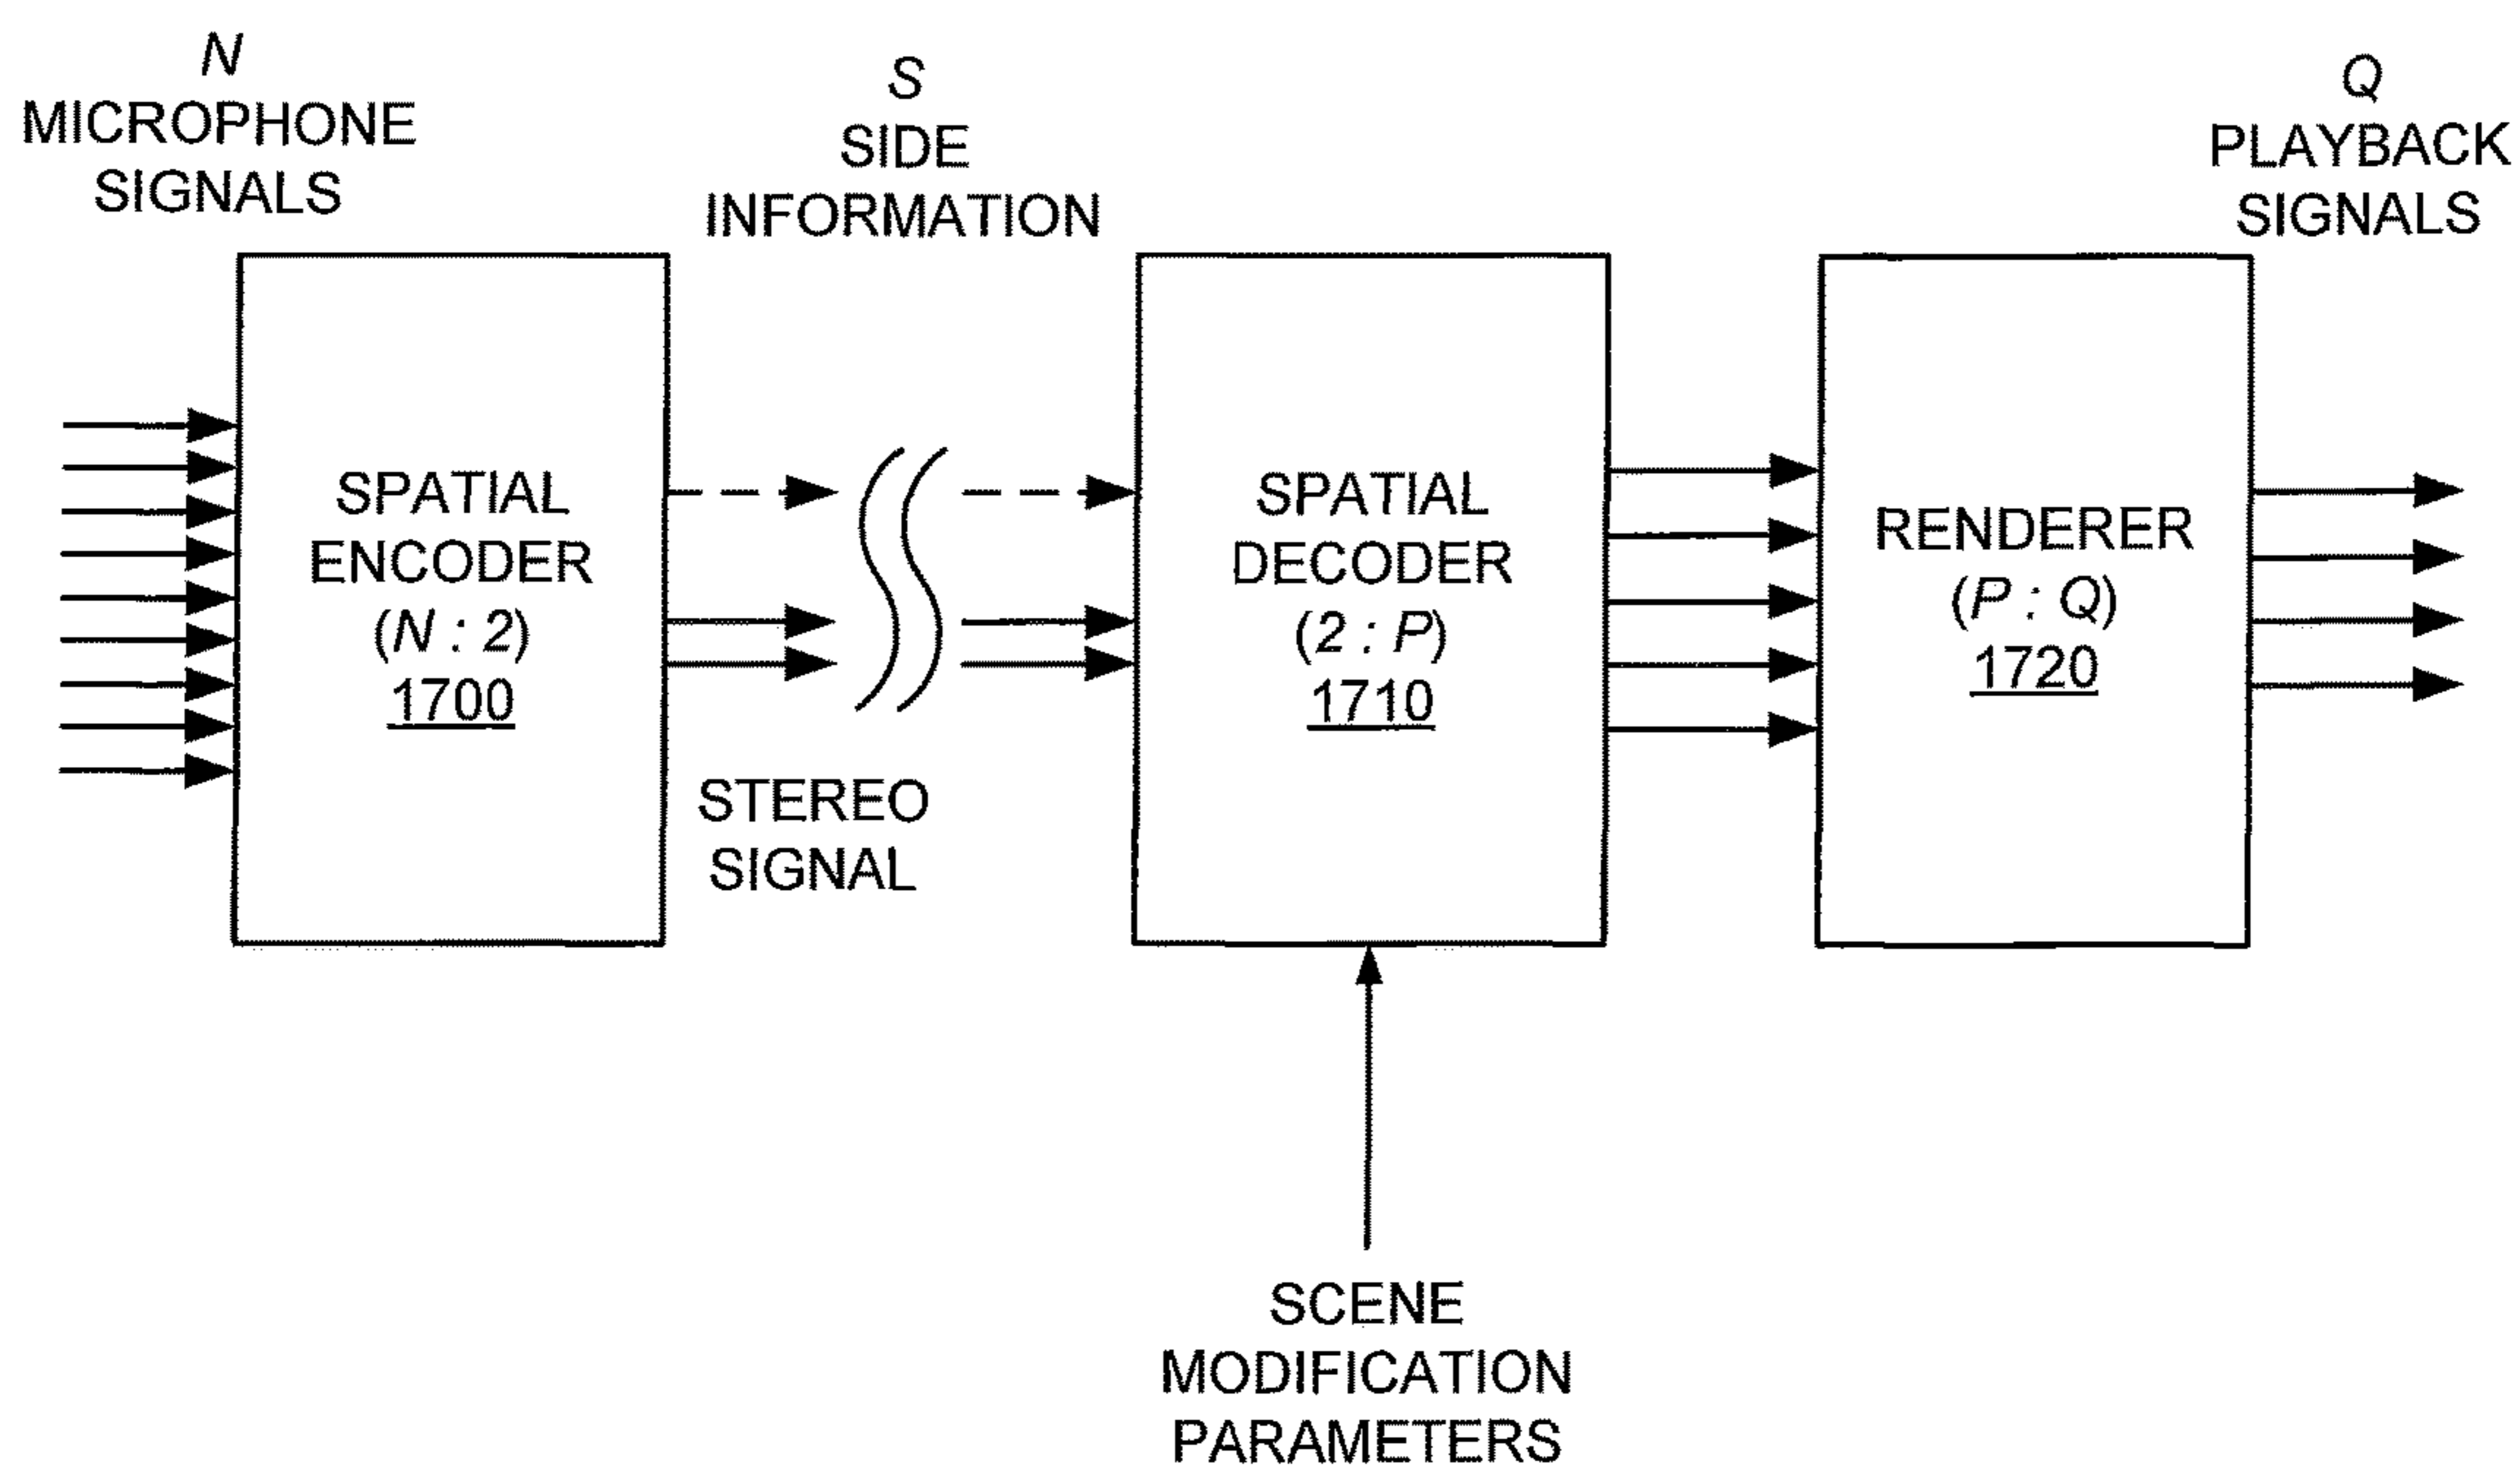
$N$
MICROPHONE
SIGNALS

$S$
SIDE
INFORMATION

$Q$
PLAYBACK
SIGNALS

SPATIAL
ENCODER
($N$ : 2)
1700

STEREO
SIGNAL

SPATIAL
DECODER
(2 : $P$)
1710

RENDERER
($P$ : $Q$)
1720

SCENE
MODIFICATION
PARAMETERS